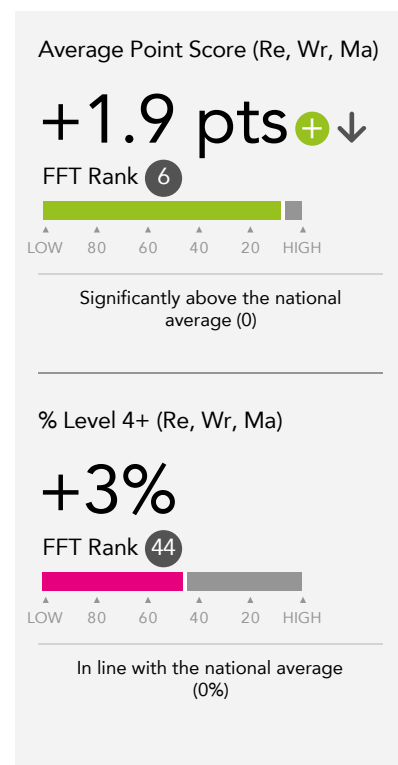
Average Point Score (Re, Wr, Ma)

+1.9 pts + ↓

FFT Rank 6

LOW 80 60 40 20 HIGH

Significantly above the national average (0)

% Level 4+ (Re, Wr, Ma)

+3%

FFT Rank 44

LOW 80 60 40 20 HIGH

In line with the national average (0%)